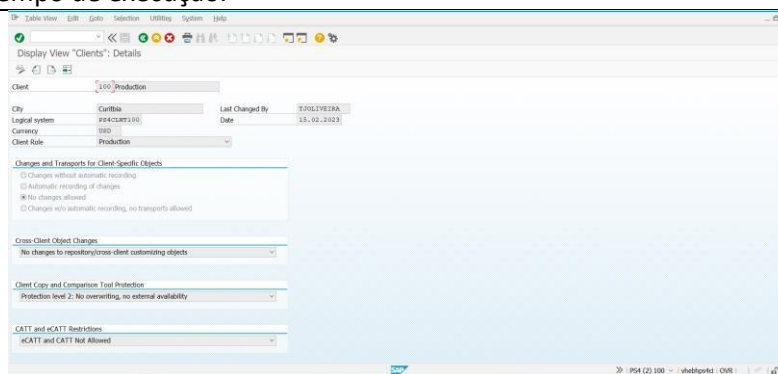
empo de execução:

Table View Edit Goto Selection Utilities System Help

Display View "Clients": Details

Client 100 Production

City Curitiba
Logical system PS4CLNT100
Currency USD
Client Role Production

Last Changed By TJOLIVEIRA
Date 15.02.2023

Changes and Transports for Client-Specific Objects
Changes without automatic recording
Automatic recording of changes
No changes allowed
Changes w/o automatic recording, no transports allowed

Cross-Client Object Changes
No changes to repository/cross-client customizing objects

Client Copy and Comparison Tool Protection
Protection level 2: No overwriting, no external availability

CATT and eCATT Restrictions
eCATT and CATT Not Allowed

SAP

PS4 (2) 100 vhebhps4ci OVR